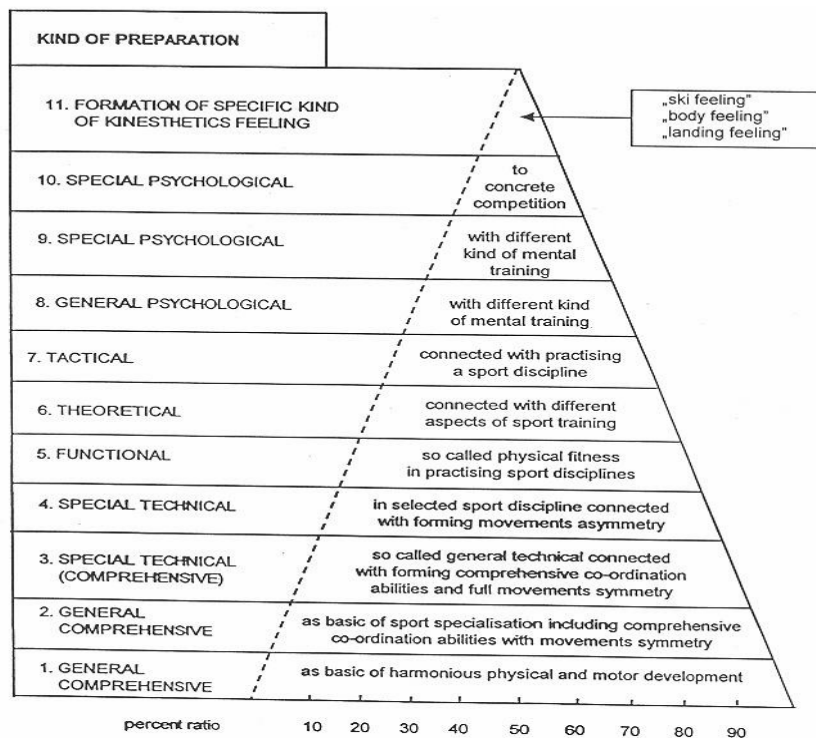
KIND OF PREPARATION

11. FORMATION OF SPECIFIC KIND OF KINESTHETICS FEELING

„ski feeling"
„body feeling"
„landing feeling"

10. SPECIAL PSYCHOLOGICAL
to concrete competition

9. SPECIAL PSYCHOLOGICAL
with different kind of mental training

8. GENERAL PSYCHOLOGICAL
with different kind of mental training

7. TACTICAL
connected with practising a sport discipline

6. THEORETICAL
connected with different aspects of sport training

5. FUNCTIONAL
so called physical fitness in practising sport disciplines

4. SPECIAL TECHNICAL
in selected sport discipline connected with forming movements asymmetry

3. SPECIAL TECHNICAL (COMPREHENSIVE)
so called general technical connected with forming comprehensive co-ordination abilities and full movements symmetry

2. GENERAL COMPREHENSIVE
as basic of sport specialisation including comprehensive co-ordination abilities with movements symmetry

1. GENERAL COMPREHENSIVE
as basic of harmonious physical and motor development

percent ratio 10 20 30 40 50 60 70 80 90